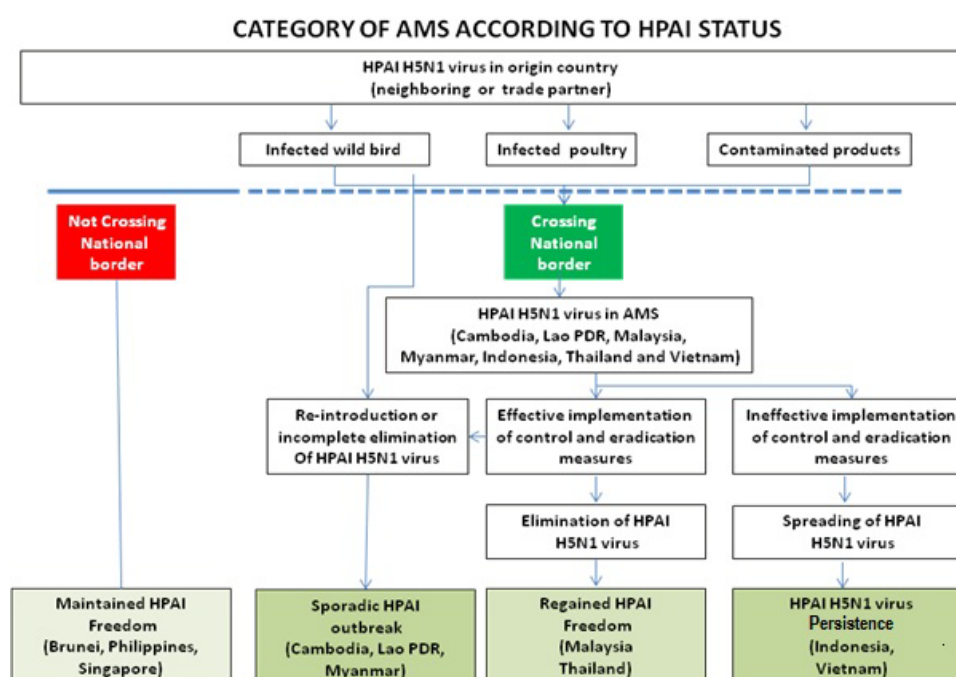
CATEGORY OF AMS ACCORDING TO HPAI STATUS

HPAI H5N1 virus in origin country (neighboring or trade partner)

Infected wild bird

Infected poultry

Contaminated products

Not Crossing National border

Crossing National border

HPAI H5N1 virus in AMS (Cambodia, Lao PDR, Malaysia, Myanmar, Indonesia, Thailand and Vietnam)

Re-introduction or incomplete elimination Of HPAI H5N1 virus

Effective implementation of control and eradication measures

Ineffective implementation of control and eradication measures

Elimination of HPAI H5N1 virus

Spreading of HPAI H5N1 virus

Maintained HPAI Freedom (Brunei, Philippines, Singapore)

Sporadic HPAI outbreak (Cambodia, Lao PDR, Myanmar)

Regained HPAI Freedom (Malaysia Thailand)

HPAI H5N1 virus Persistence (Indonesia, Vietnam)